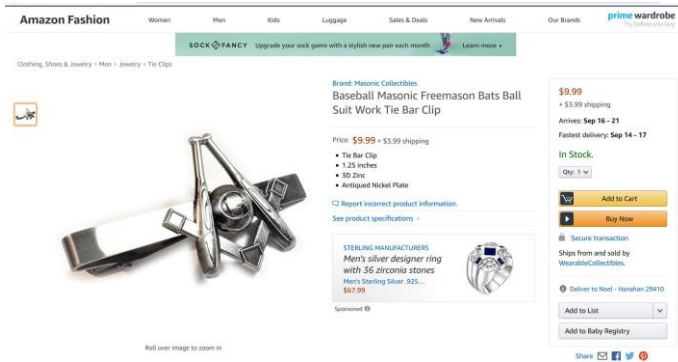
Amazon Fashion Women Men Kids Luggage Sales & Deals New Arrivals Our Brands prime wardrobe Try before you buy

SOCK FANCY Upgrade your sock game with a stylish new pair each month Learn more ›

Clothing, Shoes & Jewelry › Men › Jewelry › Tie Clips

Brand: Masonic Collectibles

Baseball Masonic Freemason Bats Ball Suit Work Tie Bar Clip

Price: $9.99 + $3.99 shipping

- Tie Bar Clip
- 1.25 inches
- 3D Zinc
- Antiqued Nickel Plate

Report incorrect product information.

See product specifications ›

STERLING MANUFACTURERS

Men's silver designer ring with 36 zirconia stones

Men's Sterling Silver .925...

$67.99

Sponsored

$9.99

+ $3.99 shipping

Arrives: Sep 16 - 21

Fastest delivery: Sep 14 - 17

In Stock.

Qty: 1

Add to Cart

Buy Now

Secure transaction

Ships from and sold by WearableCollectibles.

Deliver to Noel - Hanahan 29410

Add to List

Add to Baby Registry

Share

Roll over image to zoom in